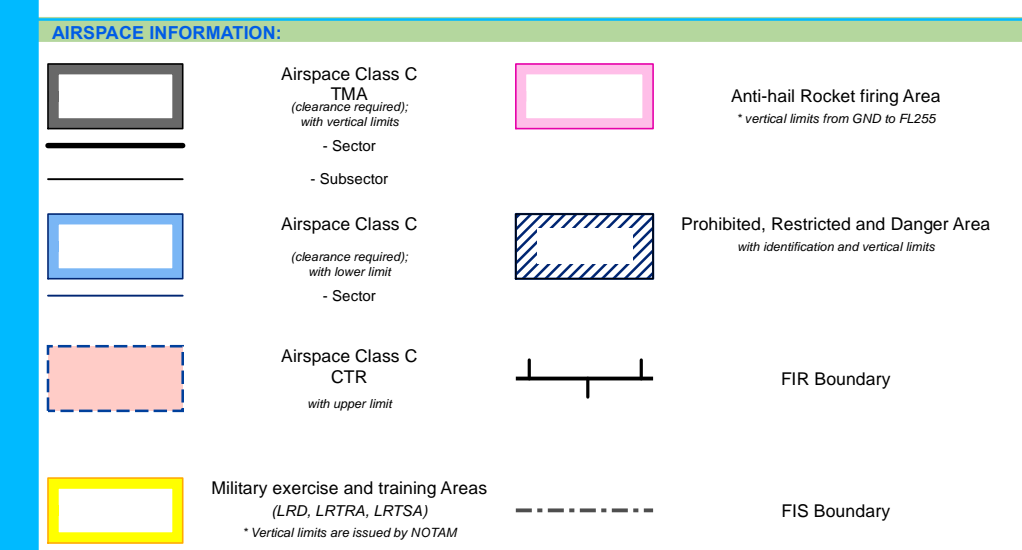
AIRSPACE INFORMATION:

Airspace Class C
TMA
(clearance required);
with vertical limits

- Sector

- Subsector

Airspace Class C

(clearance required);
with lower limit

- Sector

Airspace Class C
CTR

with upper limit

Military exercise and training Areas
(LRD, LRTRA, LRTSA)
* Vertical limits are issued by NOTAM

Anti-hail Rocket firing Area
* vertical limits from GND to FL255

Prohibited, Restricted and Danger Area
with identification and vertical limits

FIR Boundary

FIS Boundary